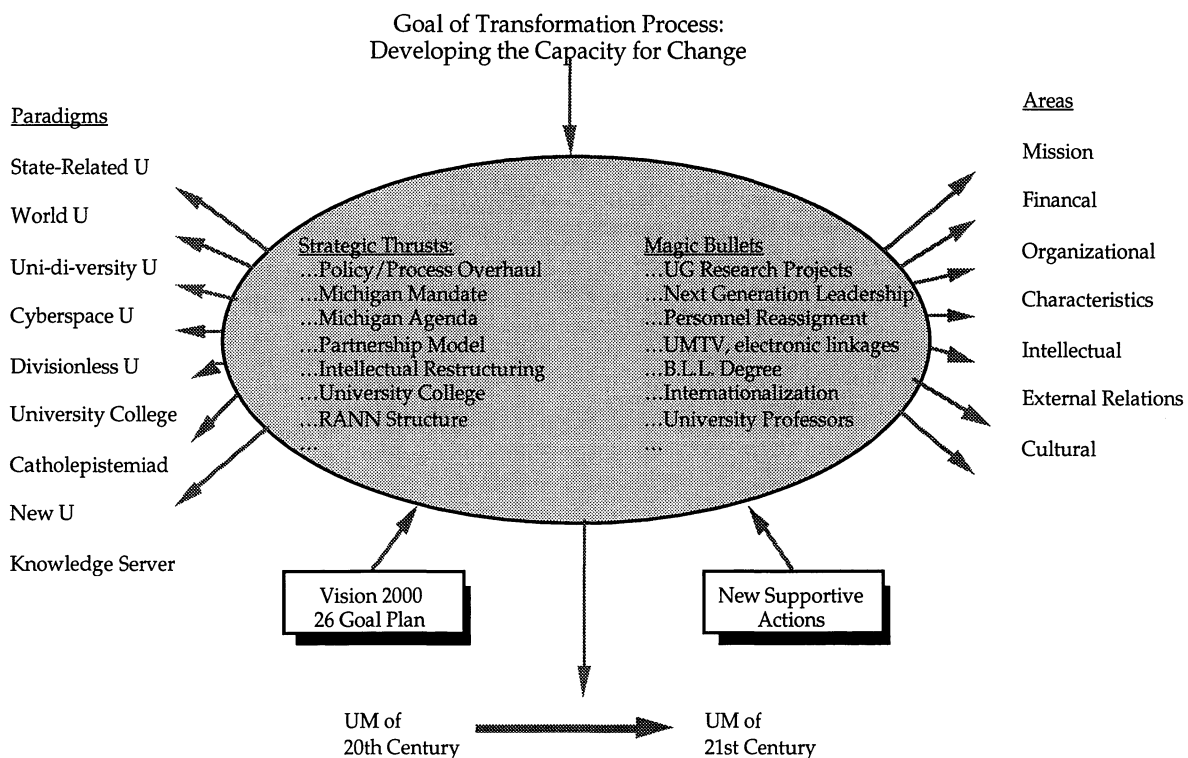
Goal of Transformation Process:
Developing the Capacity for Change

Paradigms

State-Related U

World U

Uni-di-versity U

Cyberspace U

Divisionless U

University College

Catholepistemiad

New U

Knowledge Server

Strategic Thrusts:
...Policy/Process Overhaul
...Michigan Mandate
...Michigan Agenda
...Partnership Model
...Intellectual Restructuring
...University College
...RANN Structure
...

Magic Bullets
...UG Research Projects
...Next Generation Leadership
...Personnel Reassigment
...UMTV, electronic linkages
...B.L.L. Degree
...Internationalization
...University Professors
...

Areas

Mission

Financal

Organizational

Characteristics

Intellectual

External Relations

Cultural

Vision 2000
26 Goal Plan

New Supportive Actions

UM of
20th Century

UM of
21st Century